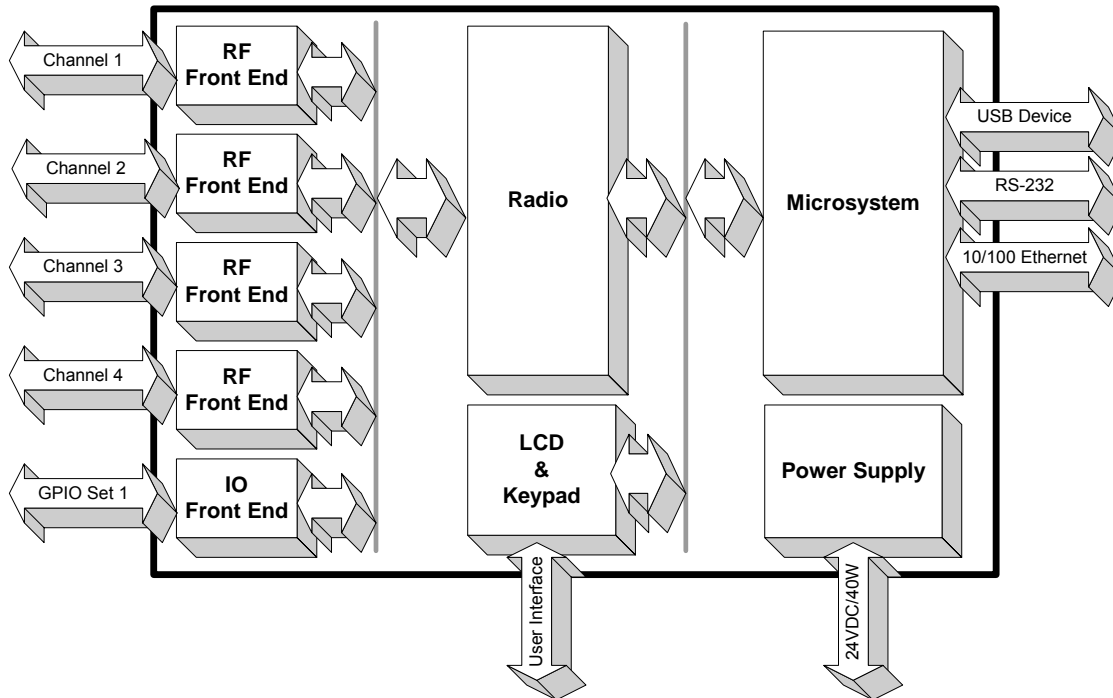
Channel 1

RF Front End

Channel 2

RF Front End

Channel 3

RF Front End

Channel 4

RF Front End

GPIO Set 1

IO Front End

Radio

LCD & Keypad

User Interface

Microsystem

USB Device

RS-232

10/100 Ethernet

Power Supply

24VDC/40W